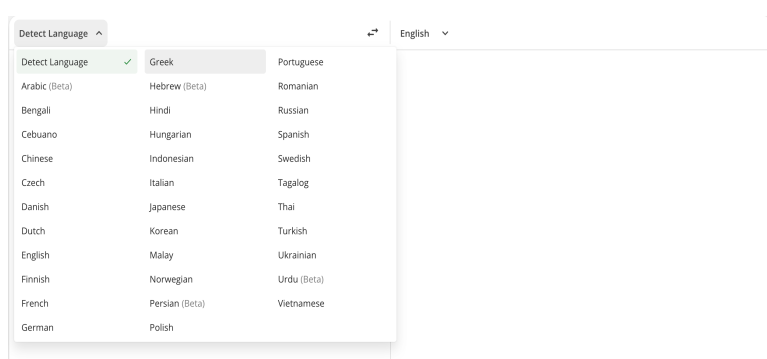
Detect Language ^

English ˅

Detect Language ✓
Arabic (Beta)
Bengali
Cebuano
Chinese
Czech
Danish
Dutch
English
Finnish
French
German

Greek
Hebrew (Beta)
Hindi
Hungarian
Indonesian
Italian
Japanese
Korean
Malay
Norwegian
Persian (Beta)
Polish

Portuguese
Romanian
Russian
Spanish
Swedish
Tagalog
Thai
Turkish
Ukrainian
Urdu (Beta)
Vietnamese